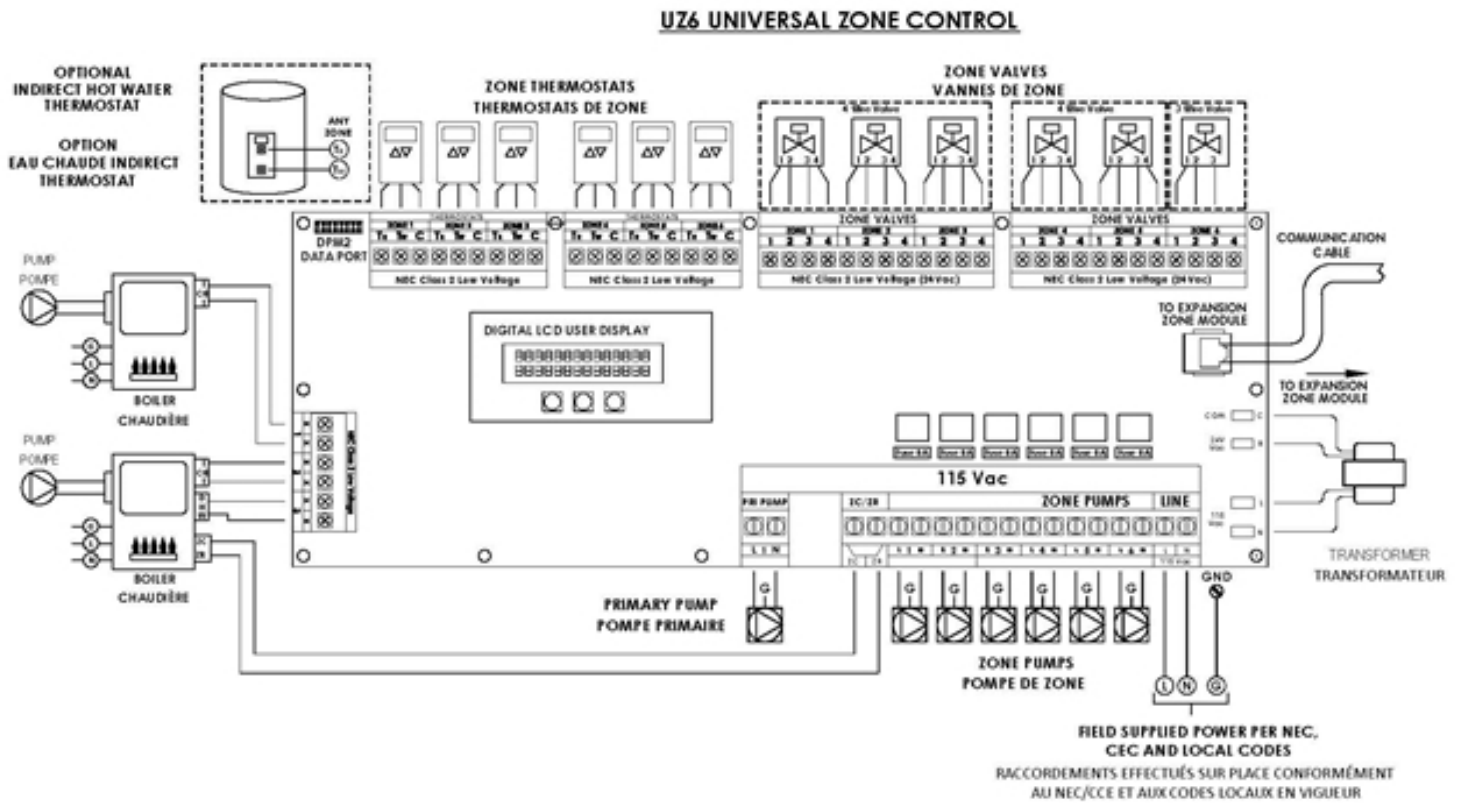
UZ6 UNIVERSAL ZONE CONTROL

OPTIONAL
INDIRECT HOT WATER
THERMOSTAT

OPTION
EAU CHAUDE INDIRECT
THERMOSTAT

ANY ZONE

ZONE THERMOSTATS
THERMOSTATS DE ZONE

ZONE VALVES
VANNES DE ZONE

PUMP
POMPE

BOILER
CHAUDIÈRE

PUMP
POMPE

BOILER
CHAUDIÈRE

DPM2
DATA PORT

ZONE 1 ZONE 2 ZONE 3
T T C T T C T T C
NEC Class 2 Low Voltage

ZONE 4 ZONE 5 ZONE 6
T T C T T C T T C
NEC Class 2 Low Voltage

ZONE VALVES
ZONE 1 ZONE 2 ZONE 3
1 2 3 4 1 2 3 4 1 2 3 4
NEC Class 2 Low Voltage (24Vac)

ZONE VALVES
ZONE 4 ZONE 5 ZONE 6
1 2 3 4 1 2 3 4 1 2 3 4
NEC Class 2 Low Voltage (24Vac)

COMMUNICATION CABLE

TO EXPANSION ZONE MODULE

DIGITAL LCD USER DISPLAY

TO EXPANSION ZONE MODULE

115 Vac

PRI PUMP
L N

ZC/ZR

ZONE PUMPS

LINE

TRANSFORMER
TRANSFORMATEUR

GND

PRIMARY PUMP
POMPE PRIMAIRE

ZONE PUMPS
POMPE DE ZONE

FIELD SUPPLIED POWER PER NEC, CEC AND LOCAL CODES
RACCORDEMENTS EFFECTUÉS SUR PLACE CONFORMÉMENT AU NEC/CCE ET AUX CODES LOCAUX EN VIGUEUR

L N G